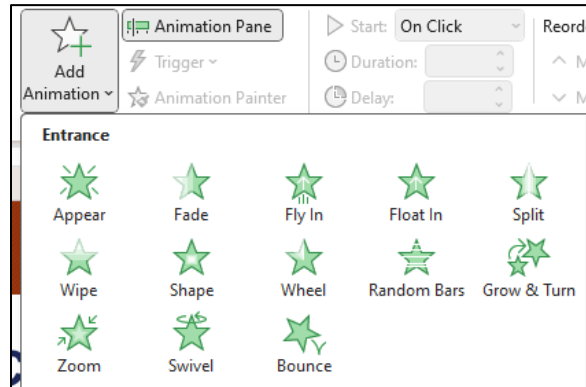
Add Animation

Animation Pane

Trigger

Animation Painter

Start: On Click

Duration:

Delay:

Reord

M

M

Entrance

Appear

Fade

Fly In

Float In

Split

Wipe

Shape

Wheel

Random Bars

Grow & Turn

Zoom

Swivel

Bounce